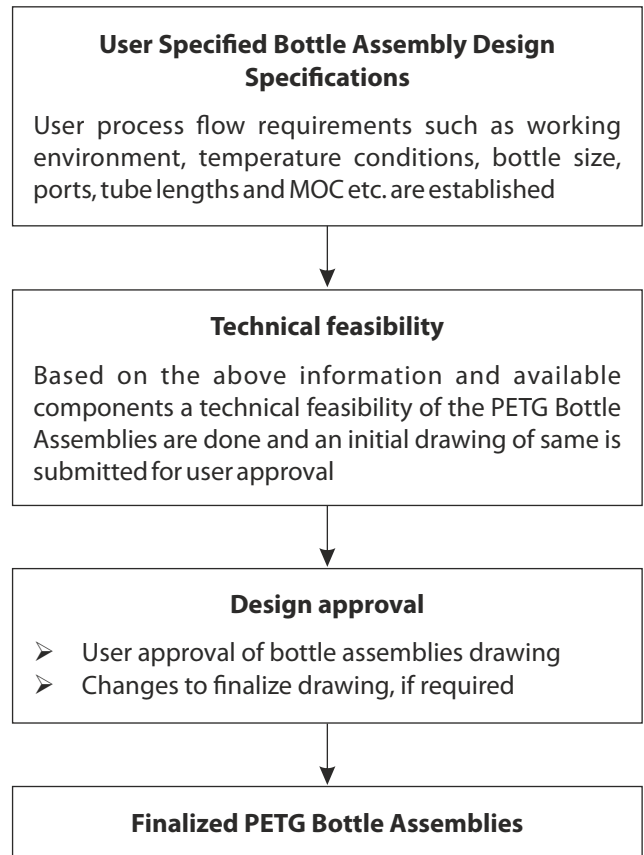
**User Specified Bottle Assembly Design Specifications**

User process flow requirements such as working environment, temperature conditions, bottle size, ports, tube lengths and MOC etc. are established

**Technical feasibility**

Based on the above information and available components a technical feasibility of the PETG Bottle Assemblies are done and an initial drawing of same is submitted for user approval

**Design approval**

➢ User approval of bottle assemblies drawing
➢ Changes to finalize drawing, if required

**Finalized PETG Bottle Assemblies**